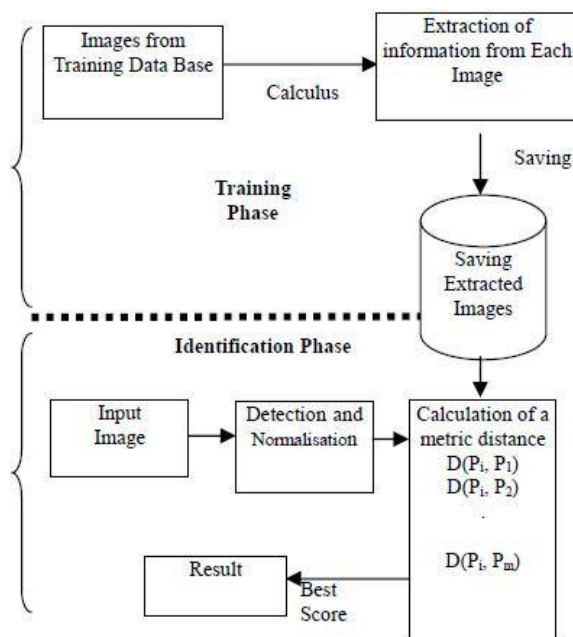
Images from Training Data Base

Calculus

Extraction of information from Each Image

Saving

Training Phase

Saving Extracted Images

Identification Phase

Input Image

Detection and Normalisation

Calculation of a metric distance
$D(P_i, P_1)$
$D(P_i, P_2)$
.
$D(P_i, P_m)$

Result

Best Score